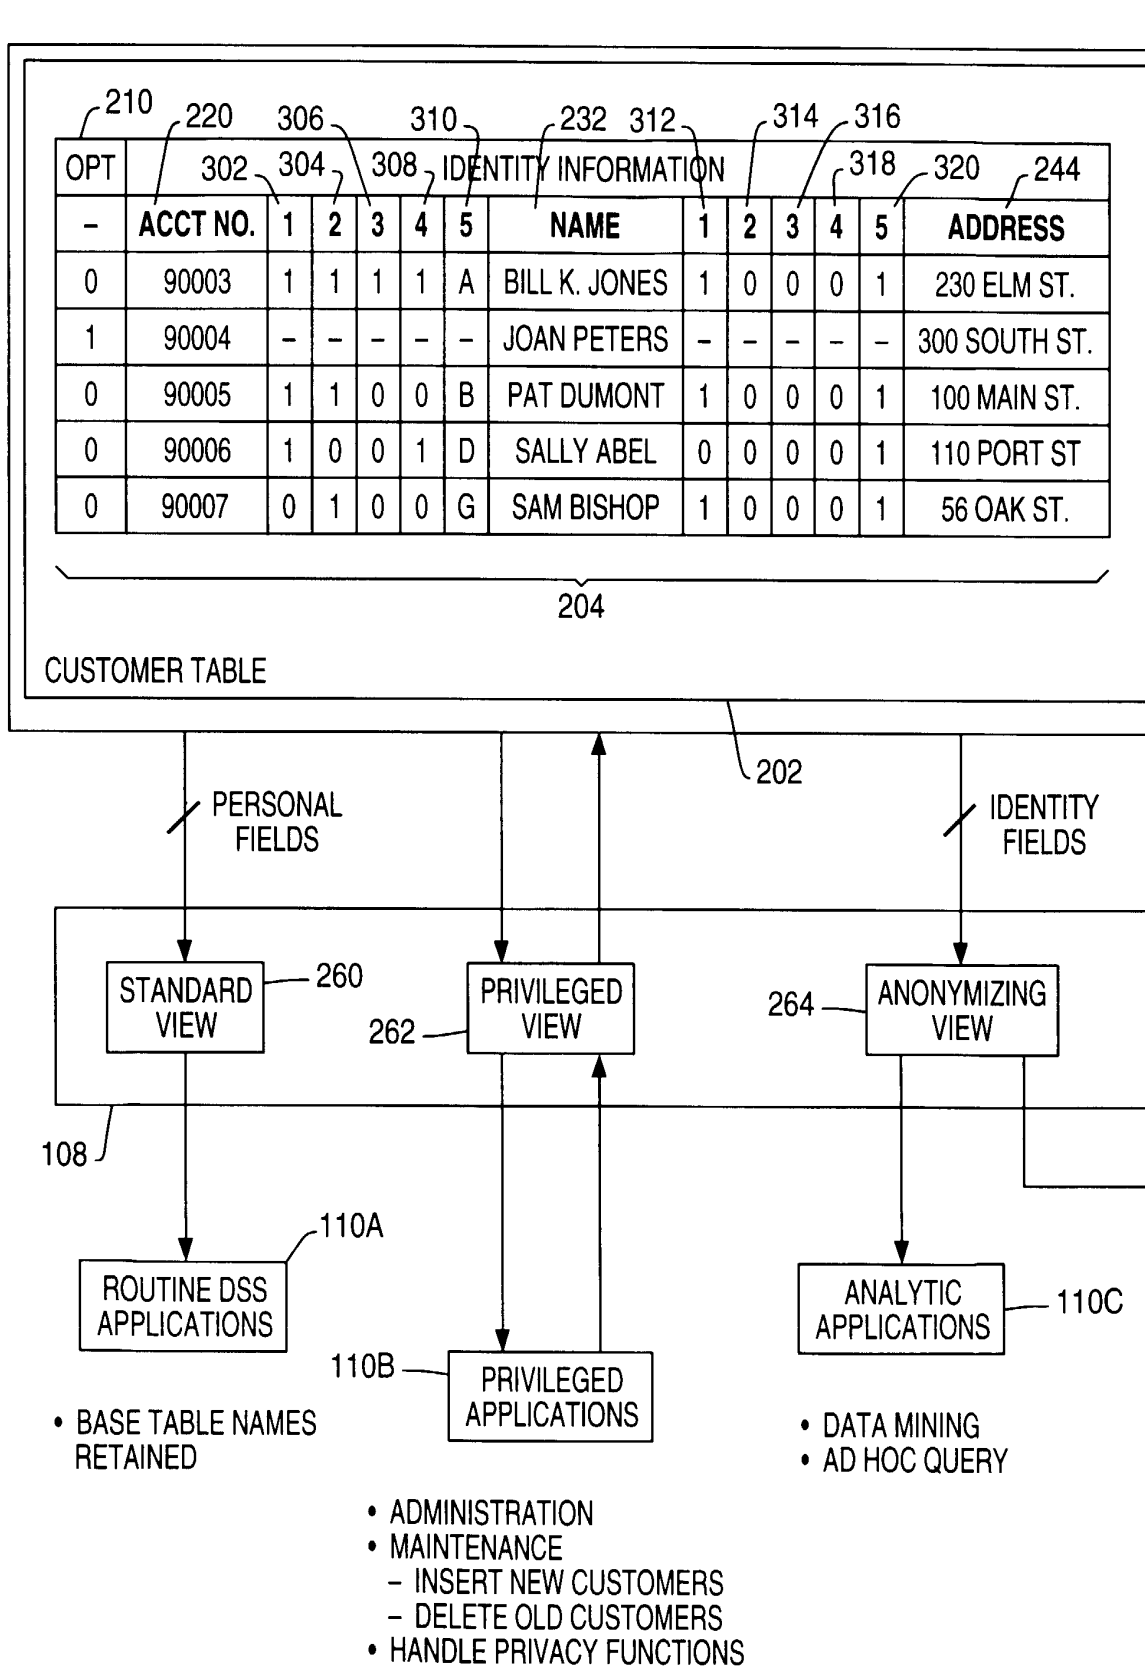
210 220 306 310 232 312 314 316
302 304 308 318 320 244

| OPT | IDENTITY INFORMATION | | | | | | | | | | | |
|---|---|---|---|---|---|---|---|---|---|---|---|---|
| – | ACCT NO. | 1 | 2 | 3 | 4 | 5 | NAME | 1 | 2 | 3 | 4 | 5 | ADDRESS |
| 0 | 90003 | 1 | 1 | 1 | 1 | A | BILL K. JONES | 1 | 0 | 0 | 0 | 1 | 230 ELM ST. |
| 1 | 90004 | – | – | – | – | – | JOAN PETERS | – | – | – | – | – | 300 SOUTH ST. |
| 0 | 90005 | 1 | 1 | 0 | 0 | B | PAT DUMONT | 1 | 0 | 0 | 0 | 1 | 100 MAIN ST. |
| 0 | 90006 | 1 | 0 | 0 | 1 | D | SALLY ABEL | 0 | 0 | 0 | 0 | 1 | 110 PORT ST |
| 0 | 90007 | 0 | 1 | 0 | 0 | G | SAM BISHOP | 1 | 0 | 0 | 0 | 1 | 56 OAK ST. |

204

CUSTOMER TABLE

202

PERSONAL FIELDS

IDENTITY FIELDS

STANDARD VIEW 260

262 PRIVILEGED VIEW

264 ANONYMIZING VIEW

108

110A

ROUTINE DSS APPLICATIONS

110B PRIVILEGED APPLICATIONS

ANALYTIC APPLICATIONS 110C

• BASE TABLE NAMES RETAINED

• DATA MINING
• AD HOC QUERY

• ADMINISTRATION
• MAINTENANCE
– INSERT NEW CUSTOMERS
– DELETE OLD CUSTOMERS
• HANDLE PRIVACY FUNCTIONS